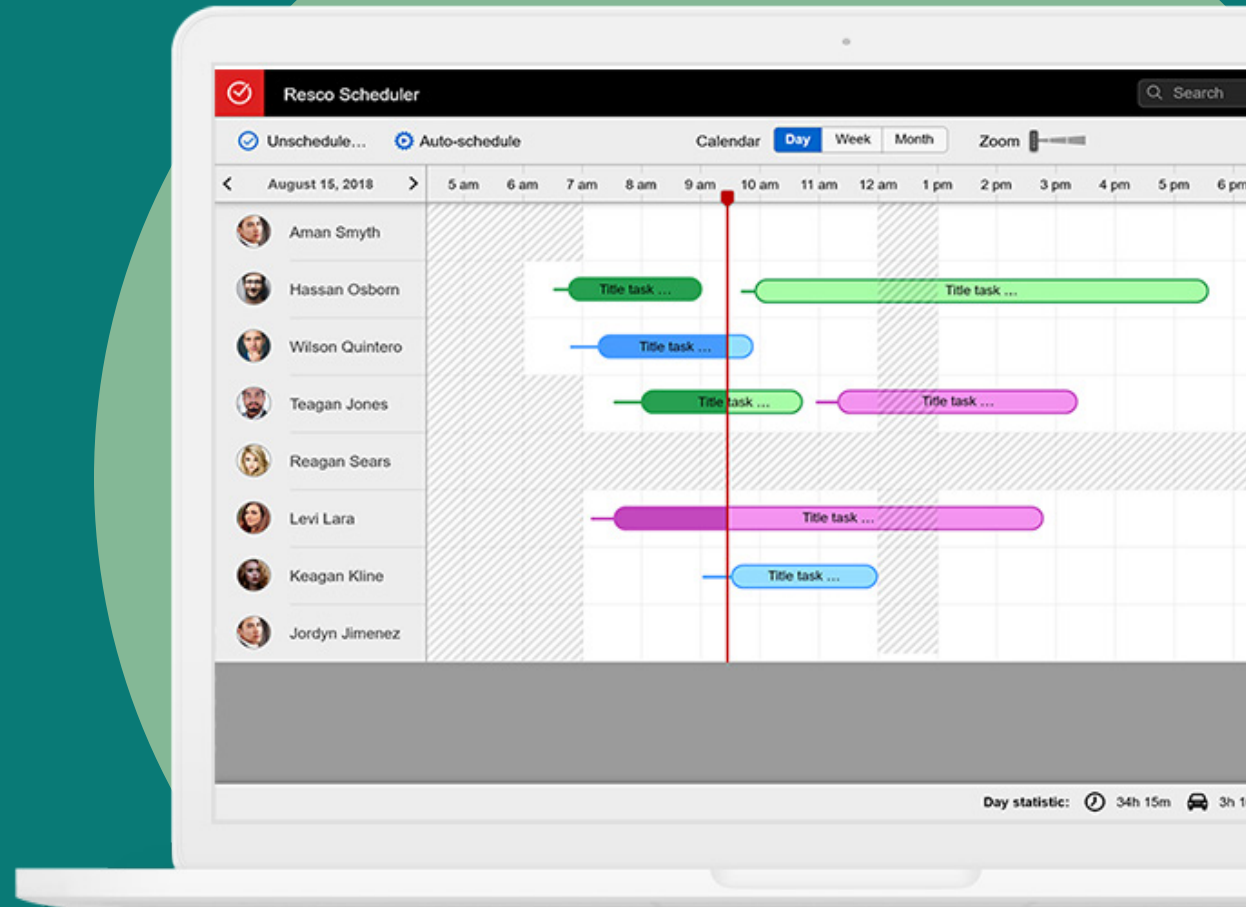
Resco Scheduler

Search

Unschedule... Auto-schedule

Calendar Day Week Month

Zoom

August 15, 2018

5 am 6 am 7 am 8 am 9 am 10 am 11 am 12 am 1 pm 2 pm 3 pm 4 pm 5 pm 6 pm

Aman Smyth

Hassan Osborn

Wilson Quintero

Teagan Jones

Reagan Sears

Levi Lara

Keagan Kline

Jordyn Jimenez

Title task ...

Title task ...

Title task ...

Title task ...

Title task ...

Title task ...

Title task ...

Day statistic: 34h 15m 3h 1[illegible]